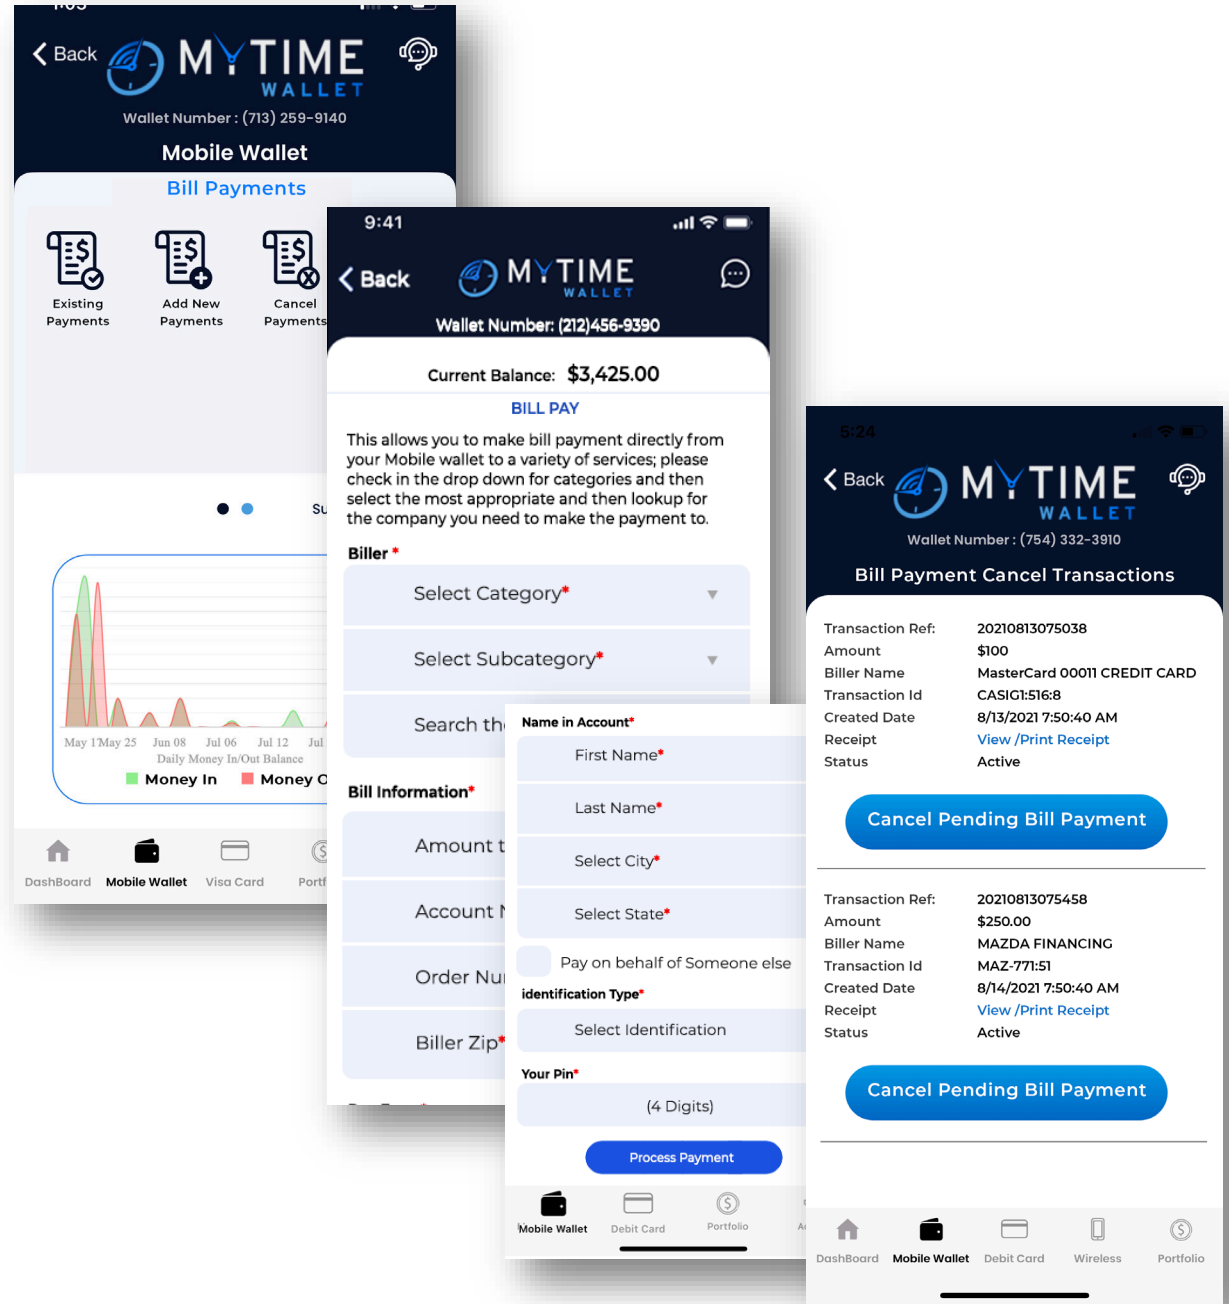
Back MYTIME WALLET

Wallet Number : (713) 259-9140

Mobile Wallet

Bill Payments

Existing Payments

Add New Payments

Cancel Payments

Su

May 1 May 25 Jun 08 Jul 06 Jul 12 Jul

Daily Money In/Out Balance

Money In Money O

DashBoard Mobile Wallet Visa Card Portf

9:41

Back MYTIME WALLET

Wallet Number: (212)456-9390

Current Balance: $3,425.00

BILL PAY

This allows you to make bill payment directly from your Mobile wallet to a variety of services; please check in the drop down for categories and then select the most appropriate and then lookup for the company you need to make the payment to.

Biller *

Select Category*

Select Subcategory*

Search th

Bill Information*

Amount t

Account N

Order Nu

Biller Zip*

Name in Account*

First Name*

Last Name*

Select City*

Select State*

Pay on behalf of Someone else

identification Type*

Select Identification

Your Pin*

(4 Digits)

Process Payment

Mobile Wallet Debit Card Portfolio

5:24

Back MYTIME WALLET

Wallet Number : (754) 332-3910

Bill Payment Cancel Transactions

| Transaction Ref: | 20210813075038 |
|---|---|
| Amount | $100 |
| Biller Name | MasterCard 00011 CREDIT CARD |
| Transaction Id | CASIG1:516:8 |
| Created Date | 8/13/2021 7:50:40 AM |
| Receipt | View /Print Receipt |
| Status | Active |

Cancel Pending Bill Payment

| Transaction Ref: | 20210813075458 |
|---|---|
| Amount | $250.00 |
| Biller Name | MAZDA FINANCING |
| Transaction Id | MAZ-771:51 |
| Created Date | 8/14/2021 7:50:40 AM |
| Receipt | View /Print Receipt |
| Status | Active |

Cancel Pending Bill Payment

DashBoard Mobile Wallet Debit Card Wireless Portfolio